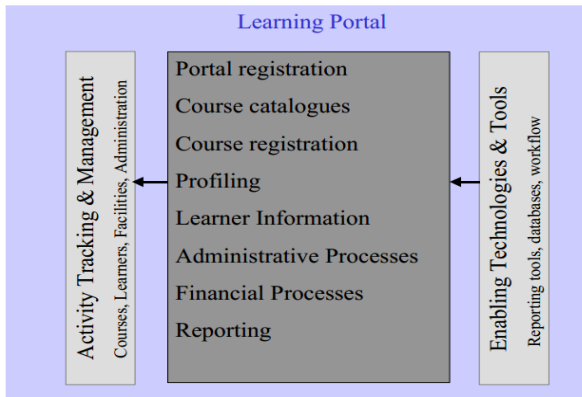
Learning Portal

Activity Tracking & Management
Courses, Learners, Facilities, Administration

Portal registration
Course catalogues
Course registration
Profiling
Learner Information
Administrative Processes
Financial Processes
Reporting

Enabling Technologies & Tools
Reporting tools, databases, workflow